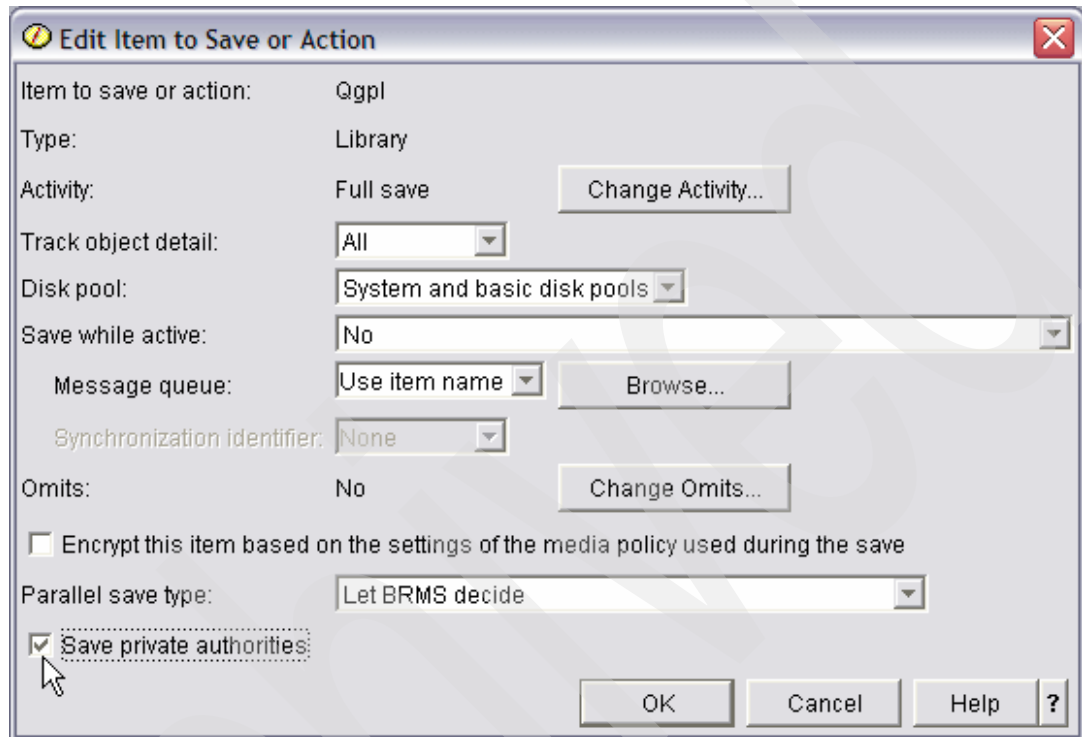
Edit Item to Save or Action

Item to save or action: Qgpl

Type: Library

Activity: Full save Change Activity...

Track object detail: All

Disk pool: System and basic disk pools

Save while active: No

Message queue: Use item name Browse...

Synchronization identifier: None

Omits: No Change Omits...

Encrypt this item based on the settings of the media policy used during the save

Parallel save type: Let BRMS decide

Save private authorities

OK Cancel Help ?